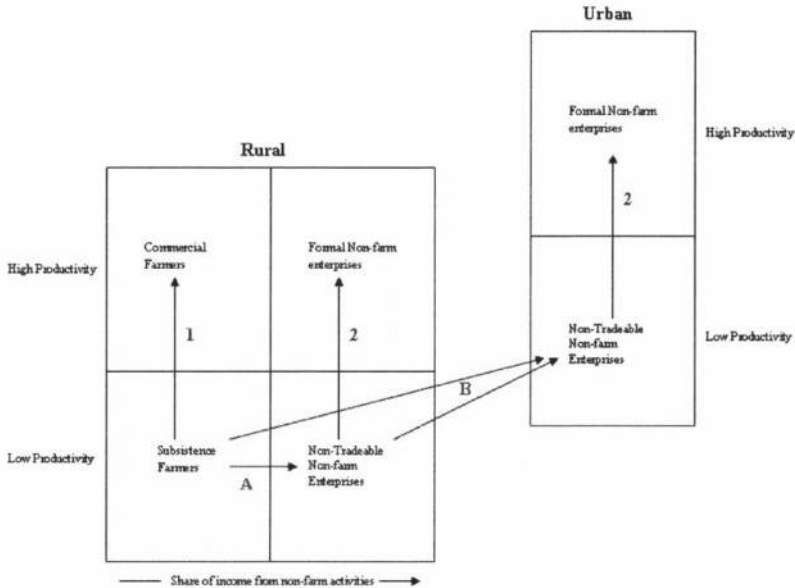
Urban

Formal Non-farm enterprises

High Productivity

2

Rural

High Productivity

Commercial Farmers

Formal Non-farm enterprises

1

2

Non-Tradeable Non-farm Enterprises

Low Productivity

B

Low Productivity

Subsistence Farmers

A

Non-Tradeable Non-farm Enterprises

Share of income from non-farm activities